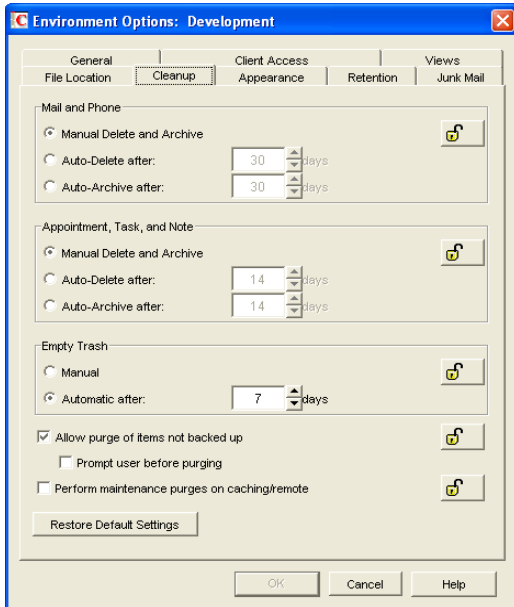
Environment Options: Development

General
Client Access
Views
File Location
Cleanup
Appearance
Retention
Junk Mail

Mail and Phone
Manual Delete and Archive
Auto-Delete after: 30 days
Auto-Archive after: 30 days

Appointment, Task, and Note
Manual Delete and Archive
Auto-Delete after: 14 days
Auto-Archive after: 14 days

Empty Trash
Manual
Automatic after: 7 days

Allow purge of items not backed up
Prompt user before purging
Perform maintenance purges on caching/remote

Restore Default Settings

OK
Cancel
Help